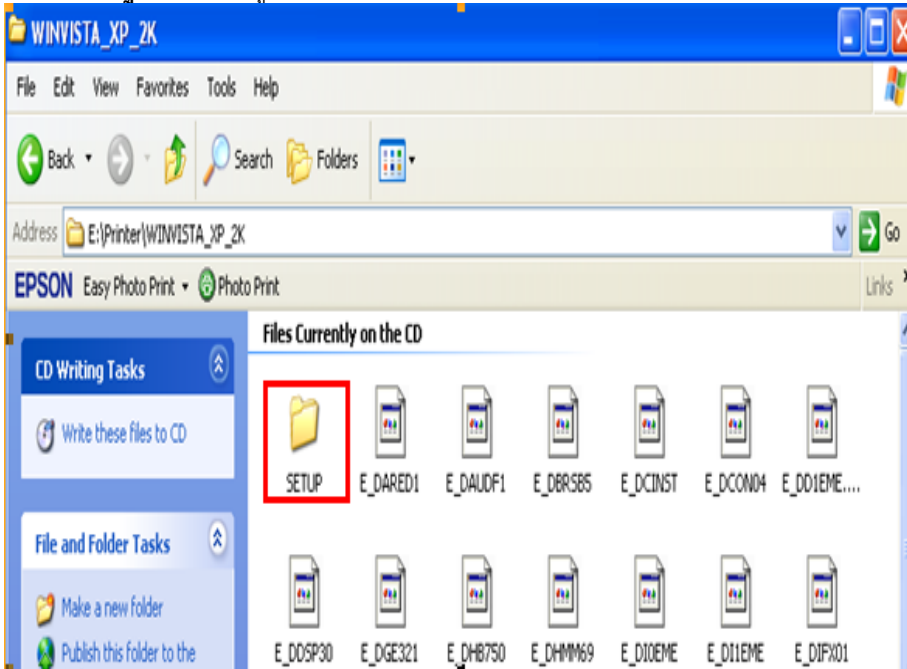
WINVISTA_XP_2K

File Edit View Favorites Tools Help

Back Search Folders

Address E:\Printer\WINVISTA_XP_2K Go

EPSON Easy Photo Print Photo Print Links

Files Currently on the CD

CD Writing Tasks

Write these files to CD

File and Folder Tasks

Make a new folder

Publish this folder to the

SETUP E_DARED1 E_DAUDF1 E_DBRS85 E_DCINST E_DCON04 E_DD1EME....

E_DDSP30 E_DGE321 E_DHB750 E_DHMM69 E_DI0EME E_DI1EME E_DIFX01